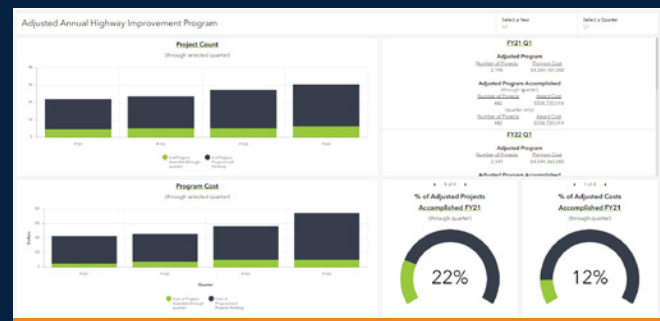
Adjusted Annual Highway Improvement Program

Select a Year
All

Select a Quarter
Q1

Project Count
(through selected quarter)

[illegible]

Program Cost
(through selected quarter)

Quarter

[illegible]

FY21 Q1

Adjusted Program
Number of Projects
Program Cost
2,196
$4,049,181,000

Adjusted Program Accomplished
(through quarter)
Number of Projects
Award Cost
482
$538,720,014

(quarter only)
Number of Projects
Award Cost
482
$538,720,014

FY22 Q1

Adjusted Program
Number of Projects
Program Cost
2,347
$4,591,062,000

Adjusted Program Accomplished

% of Adjusted Projects Accomplished FY21
(through quarter)

22%

% of Adjusted Costs Accomplished FY21
(through quarter)

12%